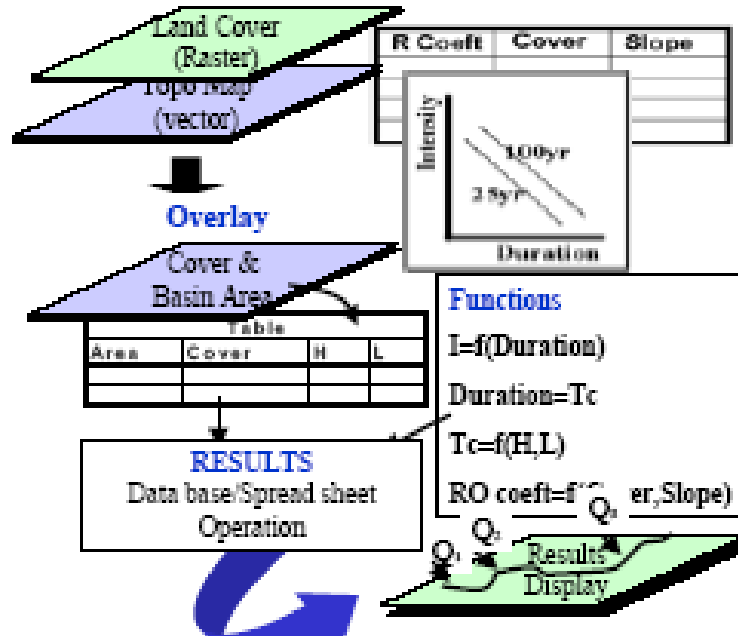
Land Cover
(Raster)
Topo Map
(vector)

Overlay

Cover &
Basin Area

| R Coeft | Cover | Slope |
|---|---|---|
| | | |
| | | |

Intensity
100yr
25yr
Duration

Table

| Area | Cover | H | L |
|---|---|---|---|
| | | | |
| | | | |

Functions
I=f(Duration)
Duration=Tc
Tc=f(H,L)
RO coeft=f([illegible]er,Slope)

RESULTS
Data base/Spread sheet
Operation

$Q_1$
$Q_2$
$Q_3$
Results
Display